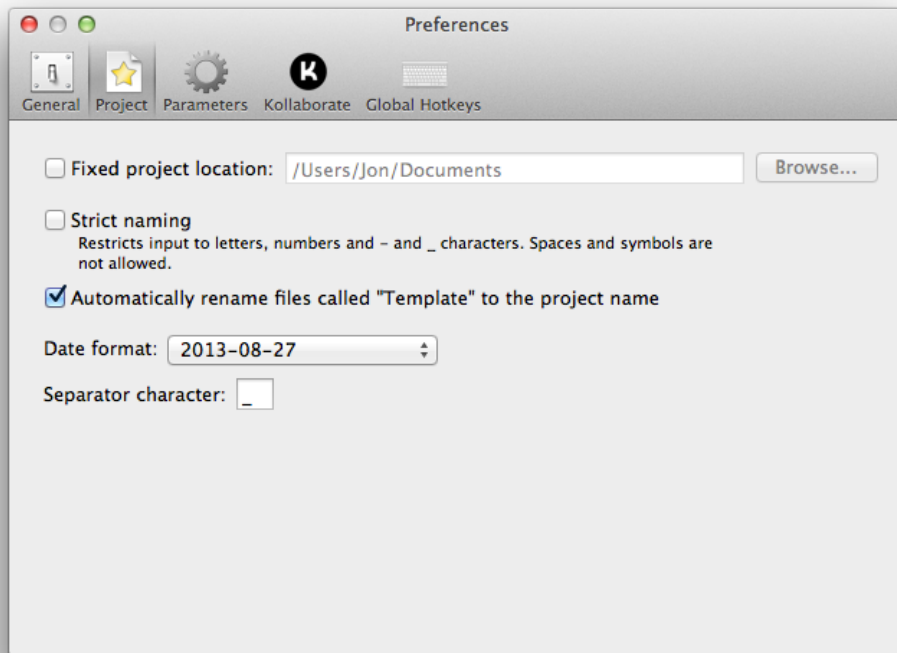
Preferences

General Project Parameters Kollaborate Global Hotkeys

Fixed project location: /Users/Jon/Documents Browse...

Strict naming
Restricts input to letters, numbers and - and _ characters. Spaces and symbols are not allowed.

Automatically rename files called "Template" to the project name

Date format: 2013-08-27

Separator character: _